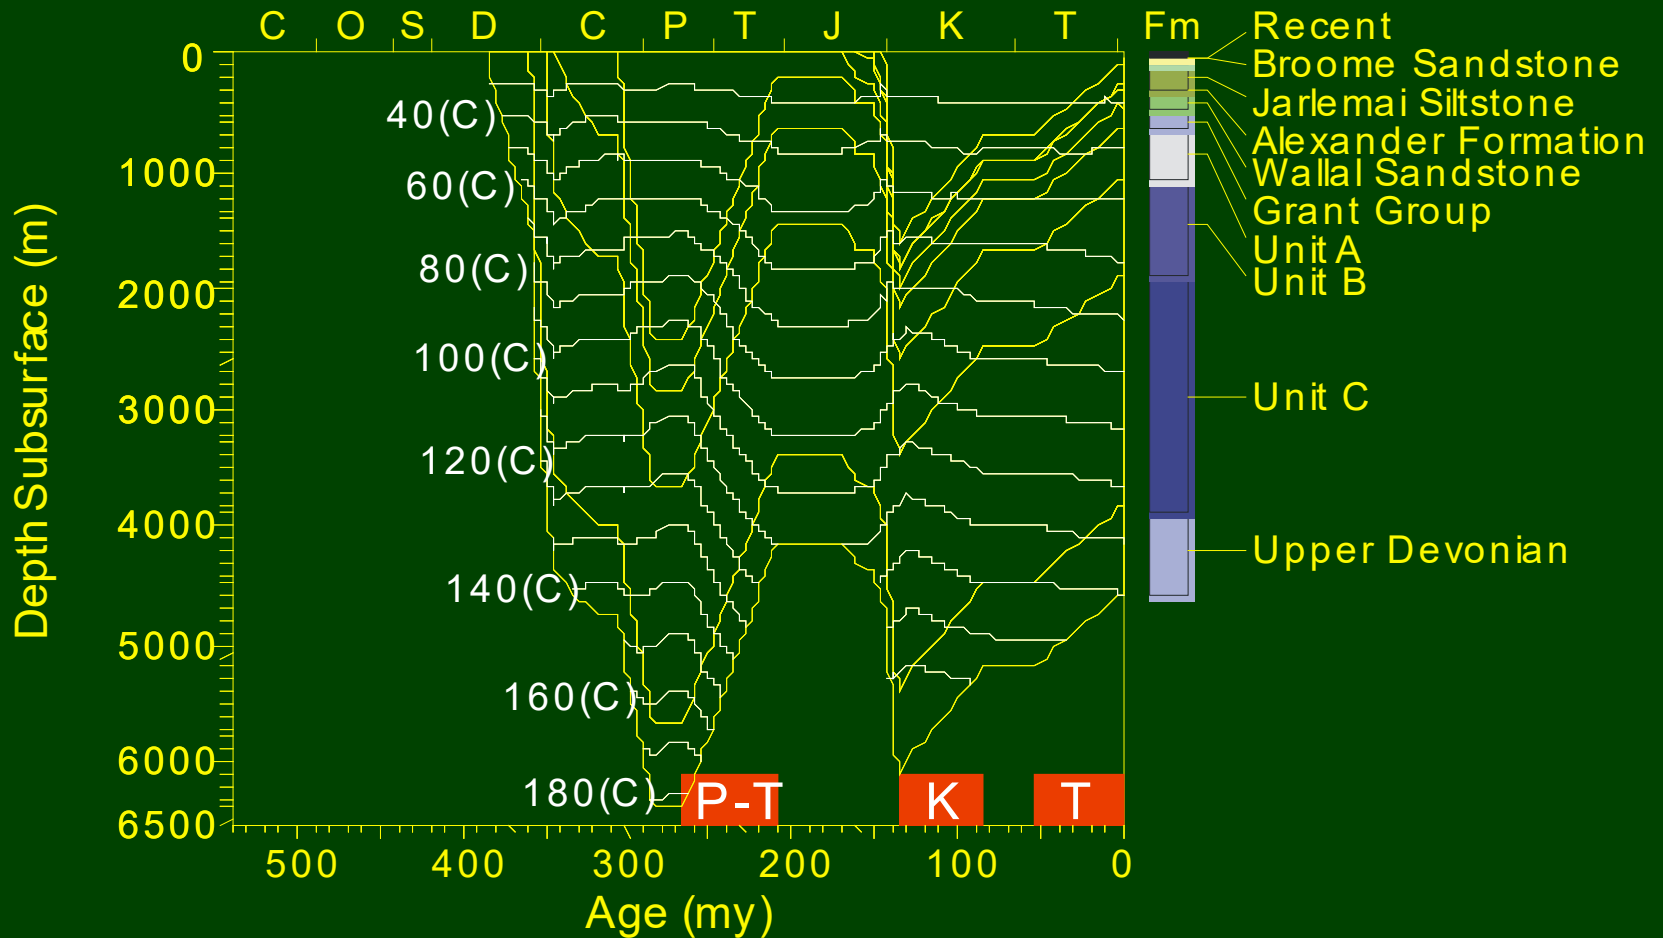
C O S D C P T J K T Fm

Recent
Broome Sandstone
Jarlemai Siltstone
Alexander Formation
Wallal Sandstone
Grant Group
Unit A
Unit B
Unit C
Upper Devonian

Depth Subsurface (m)

0
1000
2000
3000
4000
5000
6000
6500

40(C)
60(C)
80(C)
100(C)
120(C)
140(C)
160(C)
180(C)

P-T
K
T

500 400 300 200 100 0

Age (my)